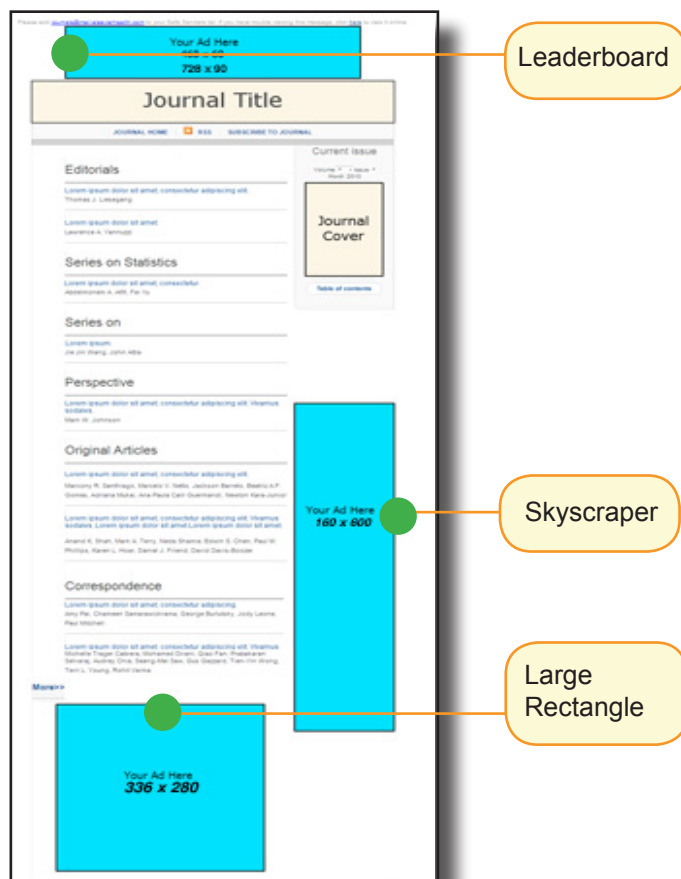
Please add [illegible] to your Safe Senders list. If you have trouble viewing this message, click here to view it online.

Your Ad Here
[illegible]
728 x 90

Leaderboard

Journal Title

JOURNAL HOME | RSS | SUBSCRIBE TO JOURNAL

Editorials

Lorem ipsum dolor sit amet, consectetur adipiscing elit.
Thomas J. Liesegang

Lorem ipsum dolor sit amet.
Lawrence A. Yannuzzi

Series on Statistics

Lorem ipsum dolor sit amet, consectetur.
Abdelmonem A. Afifi, Fei Yu

Series on

Lorem ipsum.
Jie Jin Wang, John Attia

Perspective

Lorem ipsum dolor sit amet, consectetur adipiscing elit. Vivamus sodales.
Mark W. Johnson

Original Articles

Lorem ipsum dolor sit amet, consectetur adipiscing elit.
Marcony R. Santhiago, Marcelo V. Netto, Jackson Barreto, Beatriz A.F. Gomes, Adriana Mukai, Ana Paula Cali Guermandi, Newton Kara-Junior

Lorem ipsum dolor sit amet, consectetur adipiscing elit. Vivamus sodales. Lorem ipsum dolor sit amet Lorem ipsum dolor sit amet.
Anand K. Shah, Mark A. Terry, Neda Shamie, Edwin S. Chen, Paul M. Phillips, Karen L. Hoar, Daniel J. Friend, David Davis-Boozer

Correspondence

Lorem ipsum dolor sit amet, consectetur adipiscing.
Amy Pai, Chameen Samarawickrama, George Burlutsky, Jody Leone, Paul Mitchell

Lorem ipsum dolor sit amet, consectetur adipiscing elit. Vivamus
Michelle Trager Cabrera, Mohamed Onsiri, Qiao Fan, Prabakaran Selvaraj, Audrey Chia, Seang-Mei Saw, Gus Gazzard, Tien-Yin Wong, Terri L. Young, Rohit Varma

More>>

Current Issue

Volume * - Issue * Month 2010

Journal Cover

Table of contents

Your Ad Here
160 x 600

Skyscraper

Large Rectangle

Your Ad Here
336 x 280